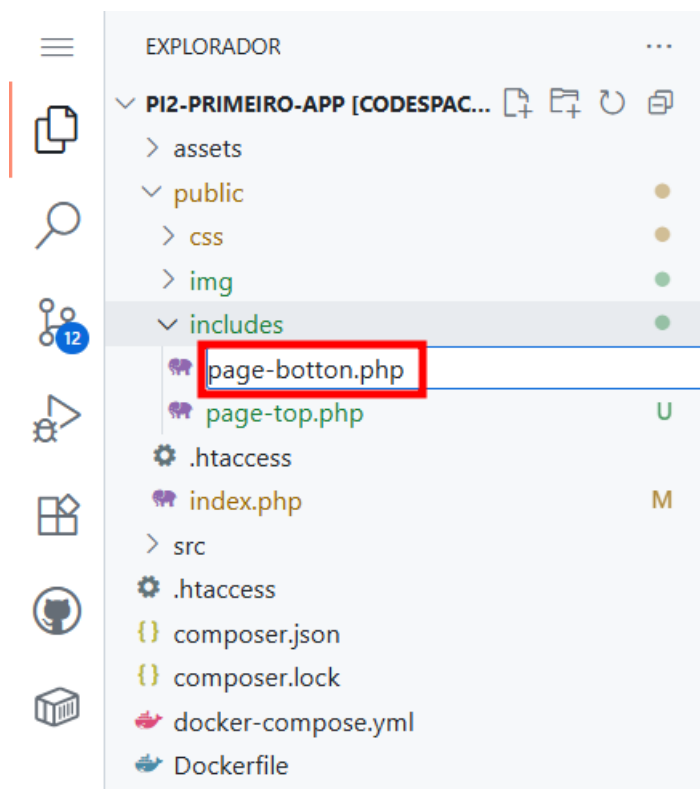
EXPLORADOR
...
PI2-PRIMEIRO-APP [CODESPAC...
12
assets
public
css
img
includes
page-botton.php
page-top.php U
.htaccess
index.php M
src
.htaccess
composer.json
composer.lock
docker-compose.yml
Dockerfile